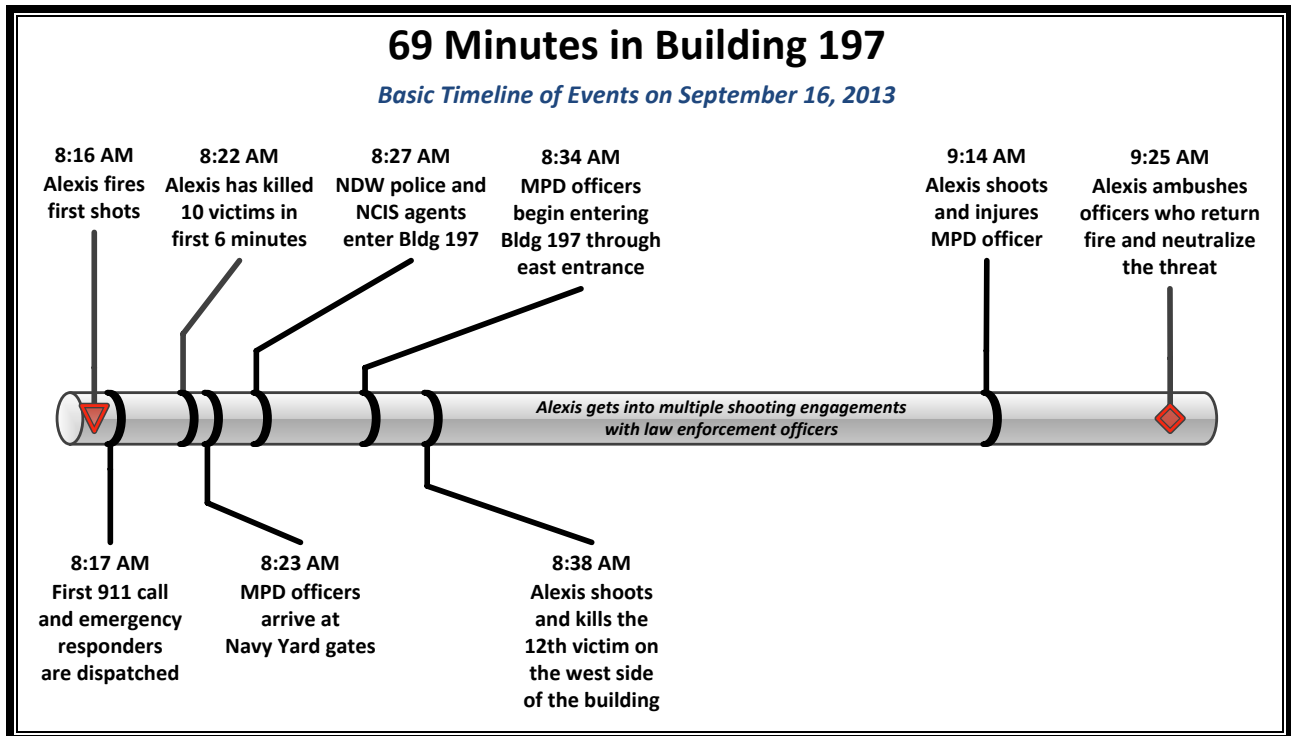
69 Minutes in Building 197

Basic Timeline of Events on September 16, 2013

8:16 AM
Alexis fires first shots

8:22 AM
Alexis has killed 10 victims in first 6 minutes

8:27 AM
NDW police and NCIS agents enter Bldg 197

8:34 AM
MPD officers begin entering Bldg 197 through east entrance

9:14 AM
Alexis shoots and injures MPD officer

9:25 AM
Alexis ambushes officers who return fire and neutralize the threat

Alexis gets into multiple shooting engagements with law enforcement officers

8:17 AM
First 911 call and emergency responders are dispatched

8:23 AM
MPD officers arrive at Navy Yard gates

8:38 AM
Alexis shoots and kills the 12th victim on the west side of the building